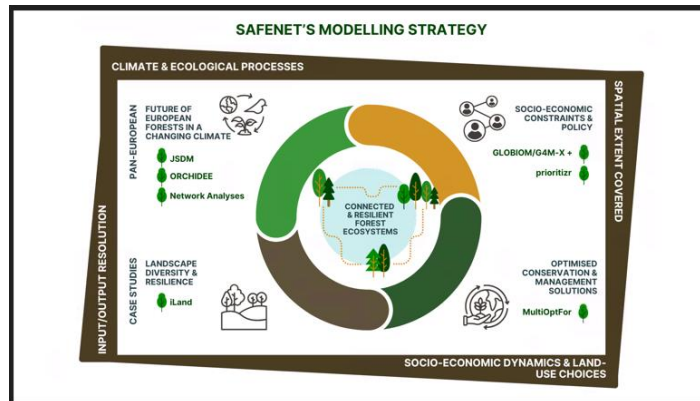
SAFENET'S MODELLING STRATEGY

CLIMATE & ECOLOGICAL PROCESSES

PAN-EUROPEAN

FUTURE OF EUROPEAN FORESTS IN A CHANGING CLIMATE

JSDM

ORCHIDEE

Network Analyses

SOCIO-ECONOMIC CONSTRAINTS & POLICY

GLOBIOM/G4M-X +

prioritizr

CONNECTED & RESILIENT FOREST ECOSYSTEMS

CASE STUDIES

LANDSCAPE DIVERSITY & RESILIENCE

iLand

OPTIMISED CONSERVATION & MANAGEMENT SOLUTIONS

MultiOptFor

SPATIAL EXTENT COVERED

INPUT/OUTPUT RESOLUTION

SOCIO-ECONOMIC DYNAMICS & LAND-USE CHOICES